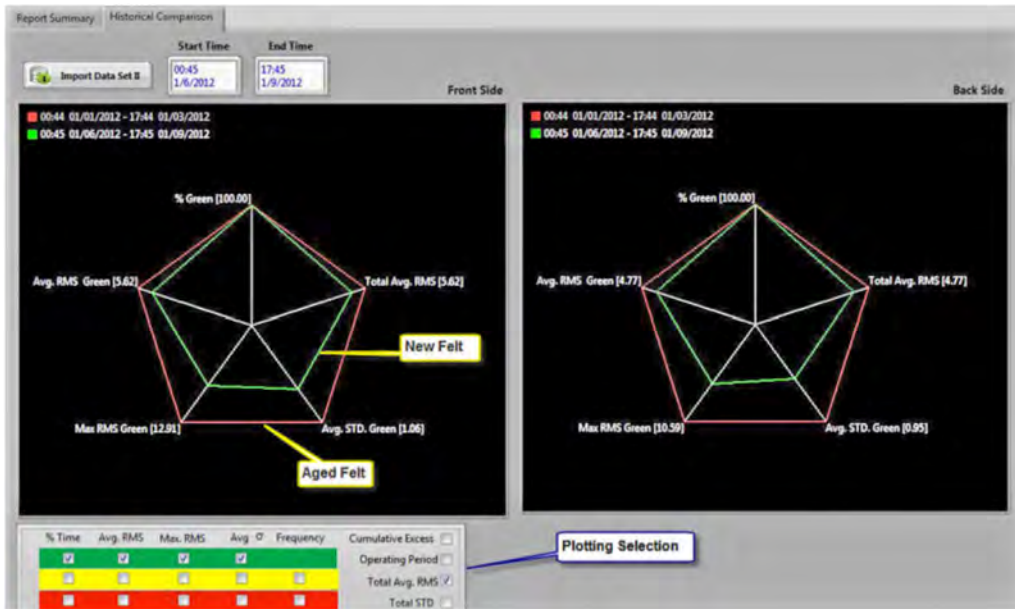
Report Summary | Historical Comparison

Import Data Set II

Start Time
00:45
1/6/2012

End Time
17:45
1/9/2012

Front Side

00:44 01/01/2012 - 17:44 01/03/2012
00:45 01/06/2012 - 17:45 01/09/2012

% Green [100.00]
Total Avg. RMS [5.62]
Avg. RMS Green [5.62]
Max RMS Green [12.91]
Avg. STD. Green [1.06]

New Felt

Aged Felt

Back Side

00:44 01/01/2012 - 17:44 01/03/2012
00:45 01/06/2012 - 17:45 01/09/2012

% Green [100.00]
Total Avg. RMS [4.77]
Avg. RMS Green [4.77]
Max RMS Green [10.59]
Avg. STD. Green [0.95]

| % Time | Avg. RMS | Max. RMS | Avg σ | Frequency |
|---|---|---|---|---|
| ☑ | ☑ | ☑ | ☑ | |
| ☐ | ☐ | ☐ | ☐ | ☐ |
| ☐ | ☐ | ☐ | ☐ | ☐ |

Cumulative Excess ☐
Operating Period ☐
Total Avg. RMS ☑
Total STD ☐

Plotting Selection